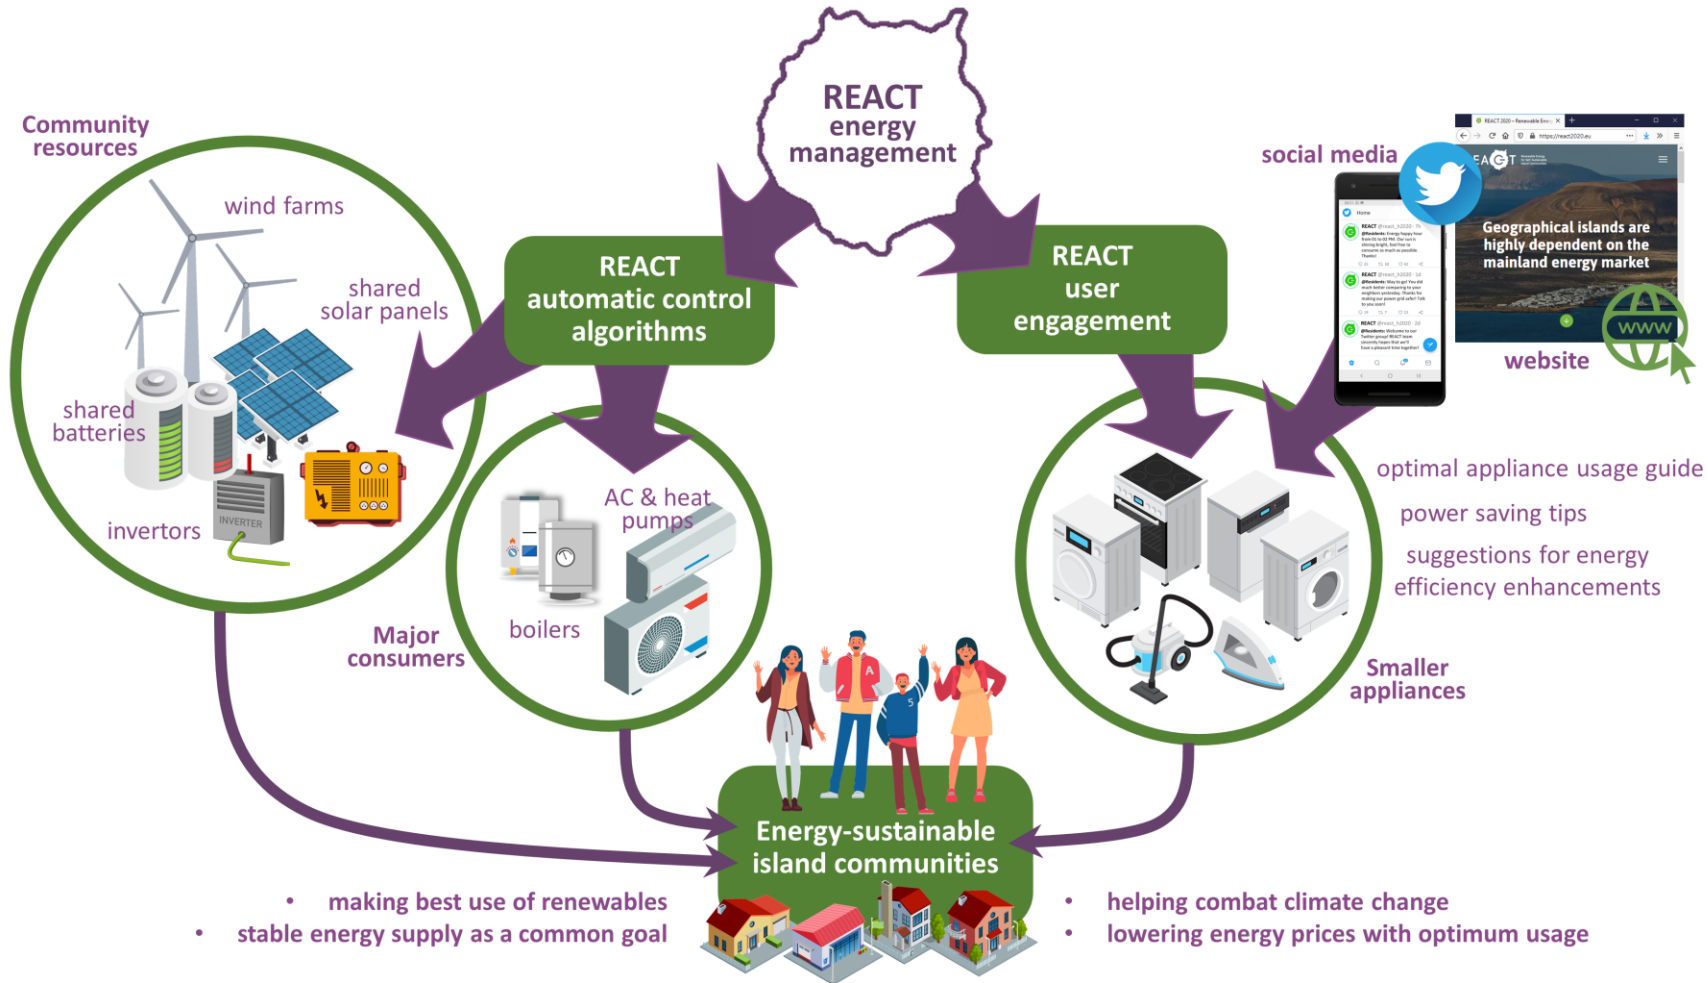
REACT energy management

Community resources

wind farms

shared solar panels

shared batteries

invertors

INVERTER

REACT automatic control algorithms

REACT user engagement

social media

Geographical islands are highly dependent on the mainland energy market

WWW

website

AC & heat pumps

boilers

Major consumers

optimal appliance usage guide

power saving tips

suggestions for energy efficiency enhancements

Smaller appliances

Energy-sustainable island communities

• making best use of renewables
• stable energy supply as a common goal

• helping combat climate change
• lowering energy prices with optimum usage